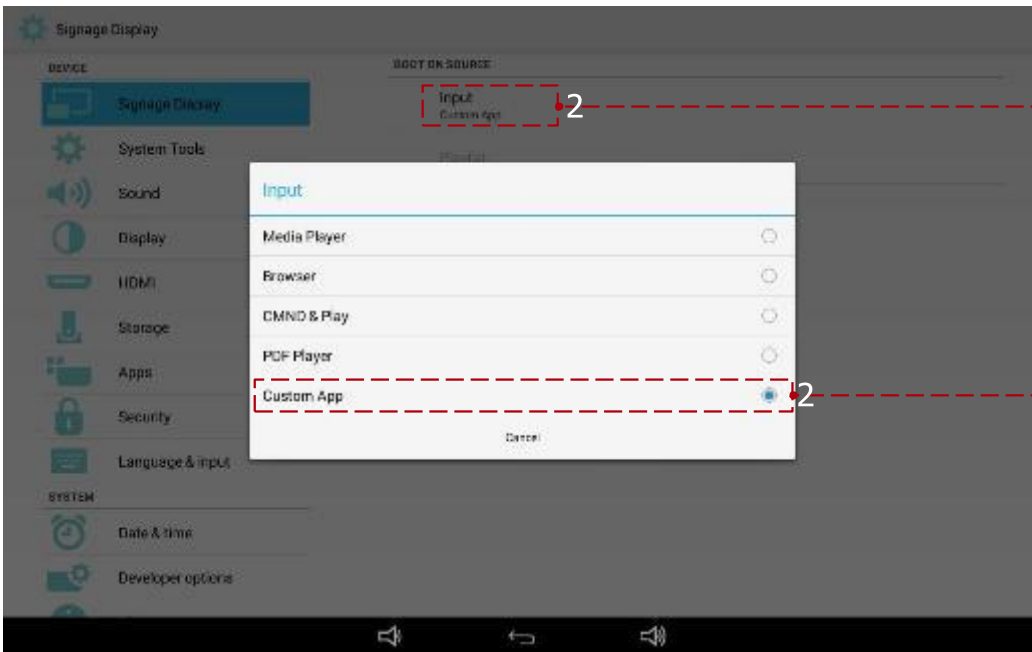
Signage Display

DEVICE

Signage Display

System Tools

Sound

Display

HDMI

Storage

Apps

Security

Language & input

SYSTEM

Date & time

Developer options

BOOT ON SOURCE

Input
Custom App

2

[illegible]

Input

Media Player

Browser

CMND & Play

PDF Player

Custom App

2

Cancel